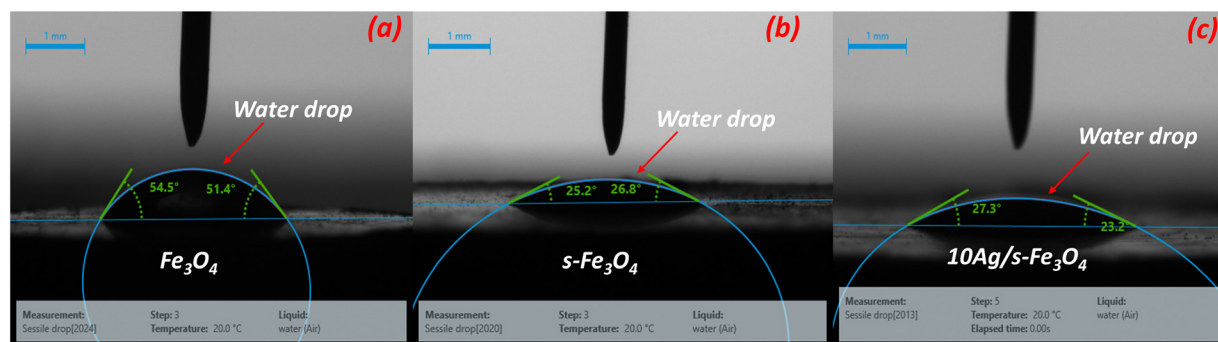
1 mm

(a)

Water drop

54.5° 51.4°

$Fe_3O_4$

Measurement: Sessile drop[2024]
Step: 3
Temperature: 20.0 °C
Liquid: water (Air)

1 mm

(b)

Water drop

25.2° 26.8°

s-$Fe_3O_4$

Measurement: Sessile drop[2020]
Step: 3
Temperature: 20.0 °C
Liquid: water (Air)

1 mm

(c)

Water drop

27.3° 23.2°

10Ag/s-$Fe_3O_4$

Measurement: Sessile drop[2013]
Step: 5
Temperature: 20.0 °C
Elapsed time: 0.00s
Liquid: water (Air)